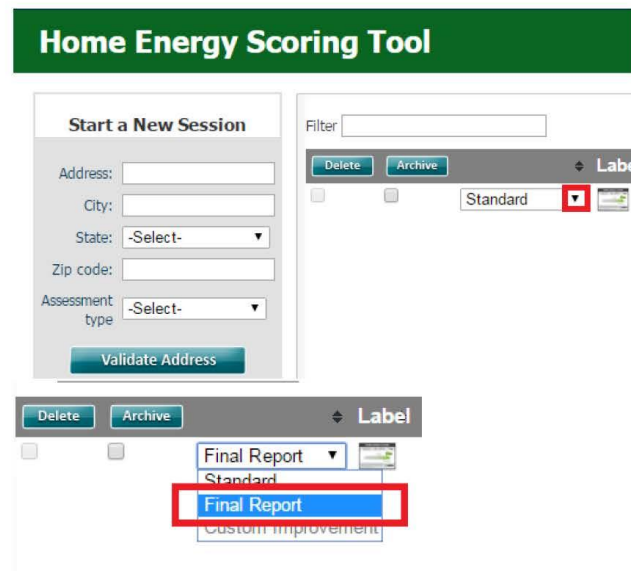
Home Energy Scoring Tool

Start a New Session

Address:

City:

State: -Select-

Zip code:

Assessment type -Select-

Validate Address

Filter

Delete Archive Labe

Standard

Delete Archive Label

Final Report

Standard

Final Report

Custom Improvement